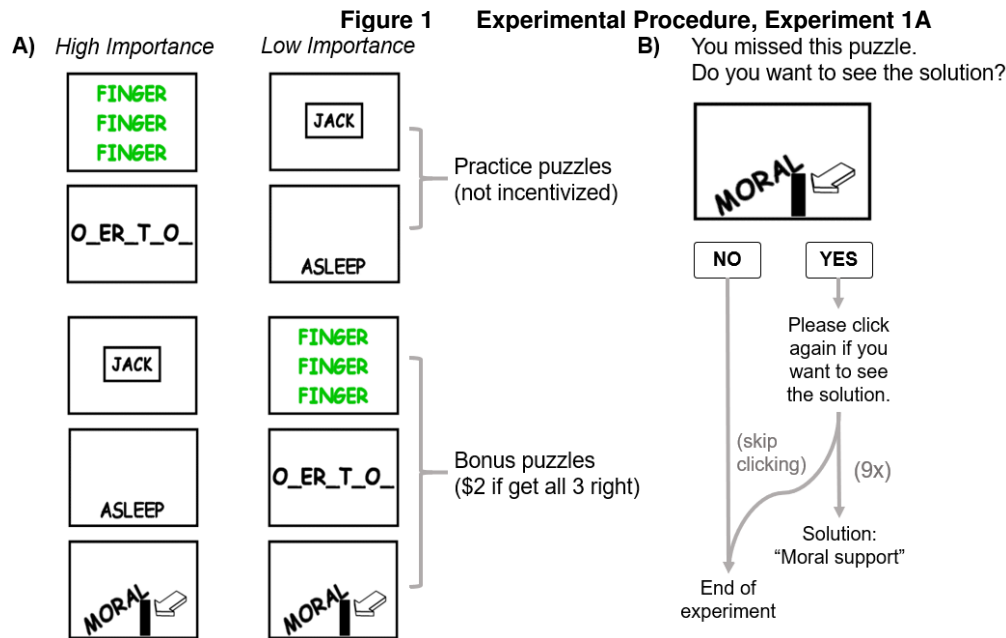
Figure 1 Experimental Procedure, Experiment 1A

A) High Importance

FINGER
FINGER
FINGER

O_ER_T_O_

JACK

ASLEEP

MORAL

Low Importance

JACK

ASLEEP

FINGER
FINGER
FINGER

O_ER_T_O_

MORAL

Practice puzzles (not incentivized)

Bonus puzzles ($2 if get all 3 right)

B) You missed this puzzle. Do you want to see the solution?

MORAL

NO

YES

Please click again if you want to see the solution.

(skip clicking)

(9x)

Solution: "Moral support"

End of experiment